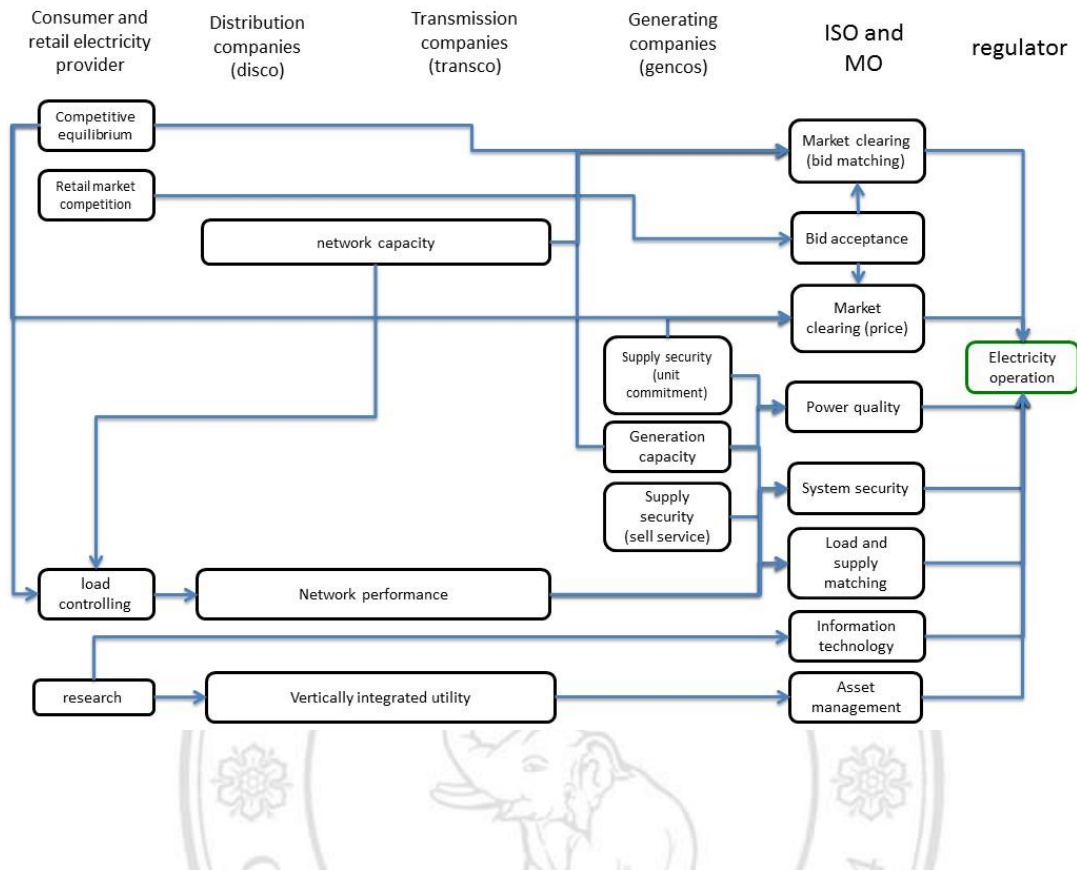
Consumer and retail electricity provider

Distribution companies (disco)

Transmission companies (transco)

Generating companies (gencos)

ISO and MO

regulator

Competitive equilibrium

Retail market competition

network capacity

Market clearing (bid matching)

Bid acceptance

Market clearing (price)

Electricity operation

Supply security (unit commitment)

Power quality

Generation capacity

System security

Supply security (sell service)

Load and supply matching

load controlling

Network performance

Information technology

research

Vertically integrated utility

Asset management